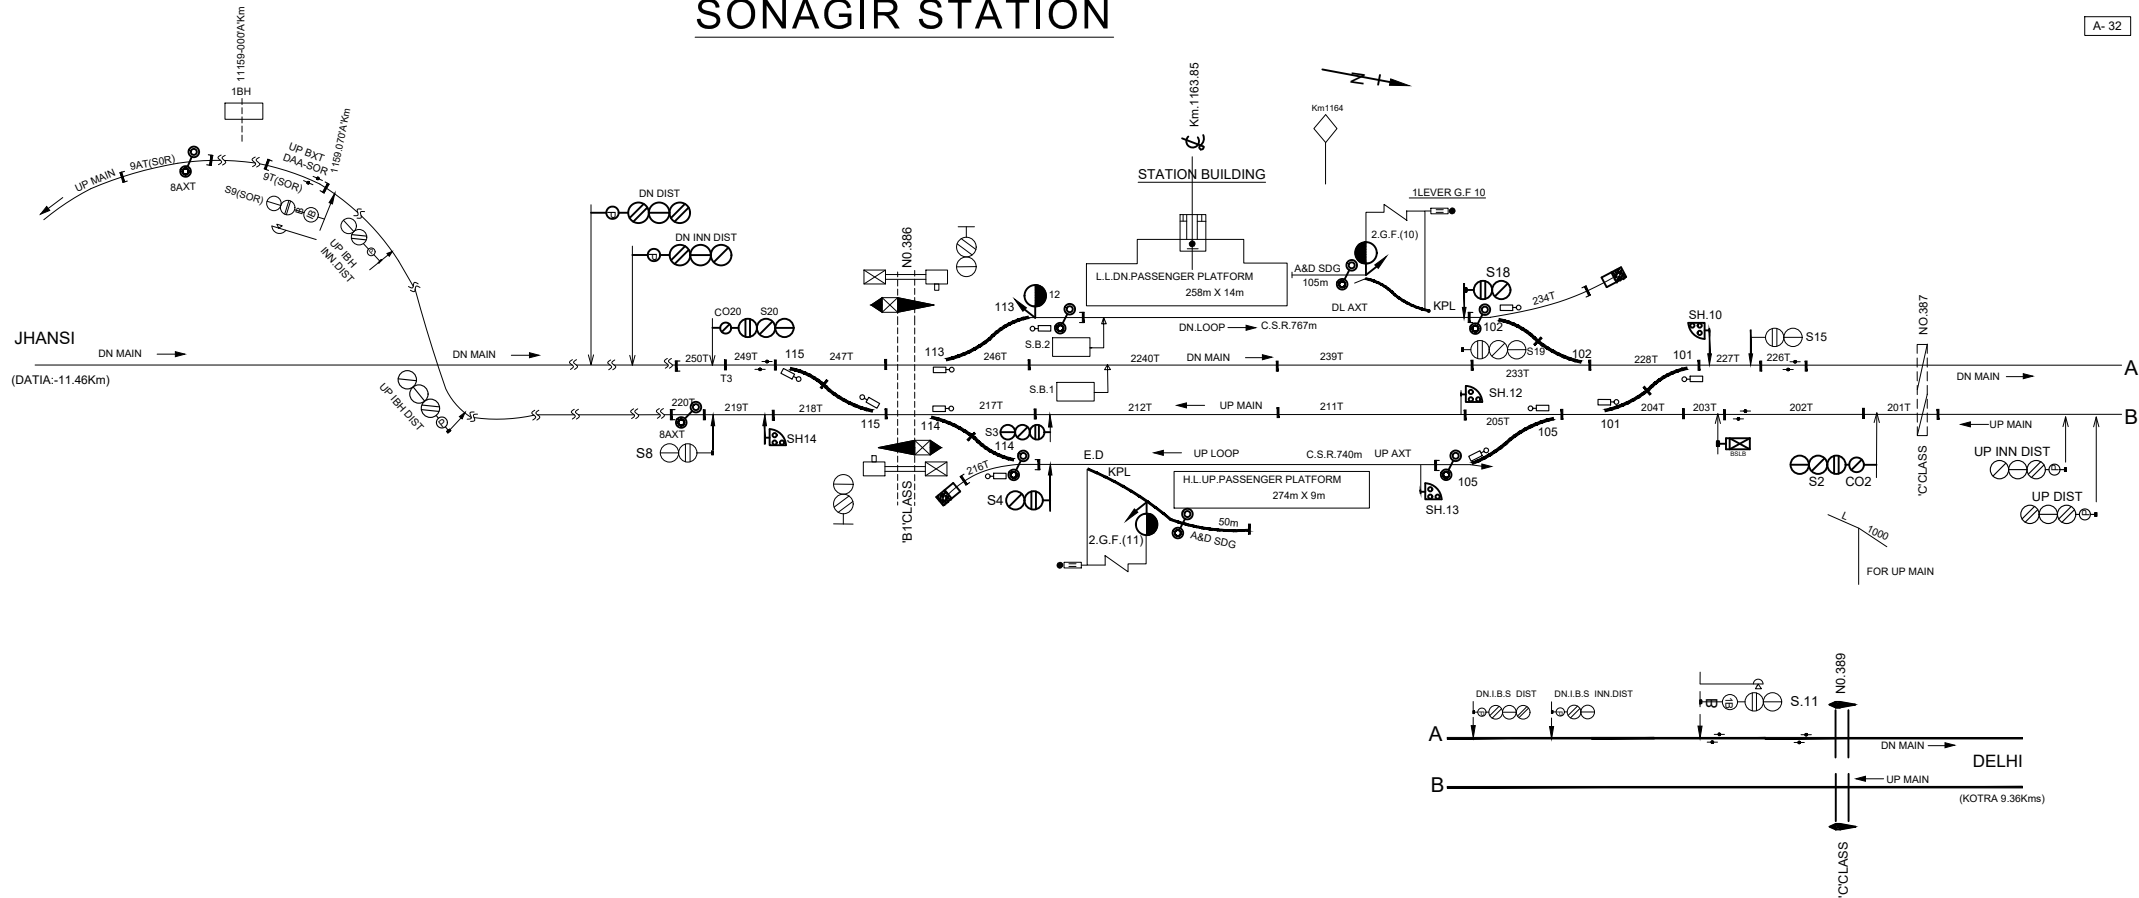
SONAGIR STATION

A- 32

11159-000A'Km
1BH
UP MAIN
9AT(S0R)
8AXT
UP BXT
DAA-SOR
1159.070A'Km
9T(SOR)
S9(SOR)
UP IBH
INN.DIST
UP IBH DIST

DN DIST
DN INN DIST

N0.386
'B1'CLASS

Km.1163.85
Km1164

STATION BUILDING
L.L.DN.PASSENGER PLATFORM
258m X 14m

1LEVER G.F 10
2.G.F.(10)
A&D SDG
105m
KPL
DL AXT
S18
234T

JHANSI
(DATIA:-11.46Km)
DN MAIN
DN MAIN
CO20
S20
250T
249T
T3
115
247T
113
246T
113
12
S.B.2
DN.LOOP
C.S.R.767m
2240T
DN MAIN
239T
102
S19
102
233T
SH.10
228T
101
227T
S15
226T
N0.387
DN MAIN
A

S.B.1
220T
8AXT
219T
218T
SH14
S8
115
114
217T
S3
114
212T
UP MAIN
211T
SH.12
205T
105
101
204T
203T
202T
201T
UP MAIN
B
UP INN DIST
UP DIST

216T
S4
E.D
KPL
UP LOOP
C.S.R.740m
UP AXT
H.L.UP.PASSENGER PLATFORM
274m X 9m
105
SH.13
50m
A&D SDG
2.G.F.(11)
BSLB
S2
CO2
'C'CLASS
L
1000
FOR UP MAIN

DN.I.B.S DIST
DN.I.B.S INN.DIST
S.11
N0.389
A
DN MAIN
DELHI
B
UP MAIN
(KOTRA 9.36Kms)
'C'CLASS